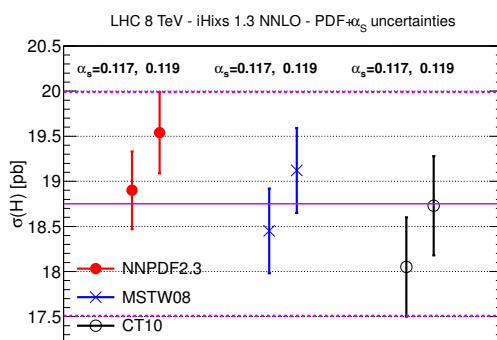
LHC 8 TeV - iHixs 1.3 NNLO - PDF+$\alpha_S$ uncertainties

$\alpha_s$=0.117, 0.119 $\alpha_s$=0.117, 0.119 $\alpha_s$=0.117, 0.119

$\sigma$(H) [pb]

20.5
20
19.5
19
18.5
18
17.5

NNPDF2.3
MSTW08
CT10